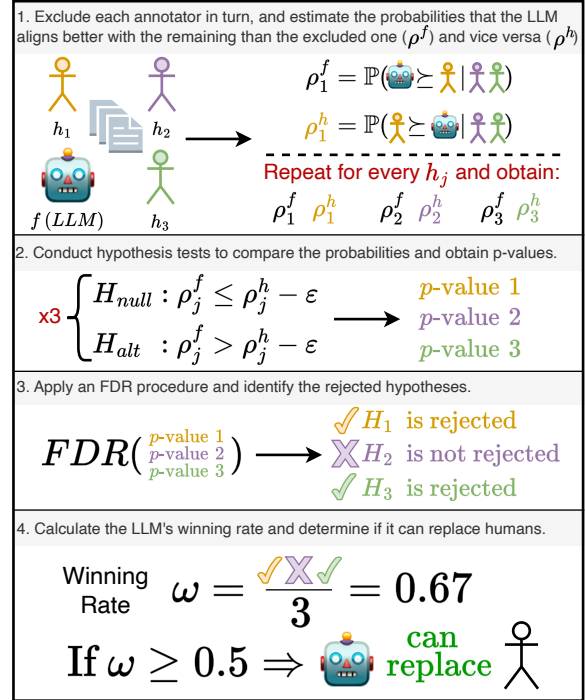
1. Exclude each annotator in turn, and estimate the probabilities that the LLM aligns better with the remaining than the excluded one ($\rho^f$) and vice versa ($\rho^h$)

$h_1$ $h_2$ $h_3$ $f\,(LLM)$

$\rho_1^f = \mathbb{P}(\succeq | )$

$\rho_1^h = \mathbb{P}(\succeq | )$

Repeat for every $h_j$ and obtain:

$\rho_1^f$ $\rho_1^h$ $\rho_2^f$ $\rho_2^h$ $\rho_3^f$ $\rho_3^h$

2. Conduct hypothesis tests to compare the probabilities and obtain p-values.

x3 $H_{null} : \rho_j^f \leq \rho_j^h - \varepsilon$
$H_{alt} : \rho_j^f > \rho_j^h - \varepsilon$

$p$-value 1
$p$-value 2
$p$-value 3

3. Apply an FDR procedure and identify the rejected hypotheses.

$FDR($ $p$-value 1 $p$-value 2 $p$-value 3 $)$

$H_1$ is rejected
$H_2$ is not rejected
$H_3$ is rejected

4. Calculate the LLM's winning rate and determine if it can replace humans.

Winning Rate $\omega = \frac{✓ ✗ ✓}{3} = 0.67$

If $\omega \geq 0.5 \Rightarrow$ can replace